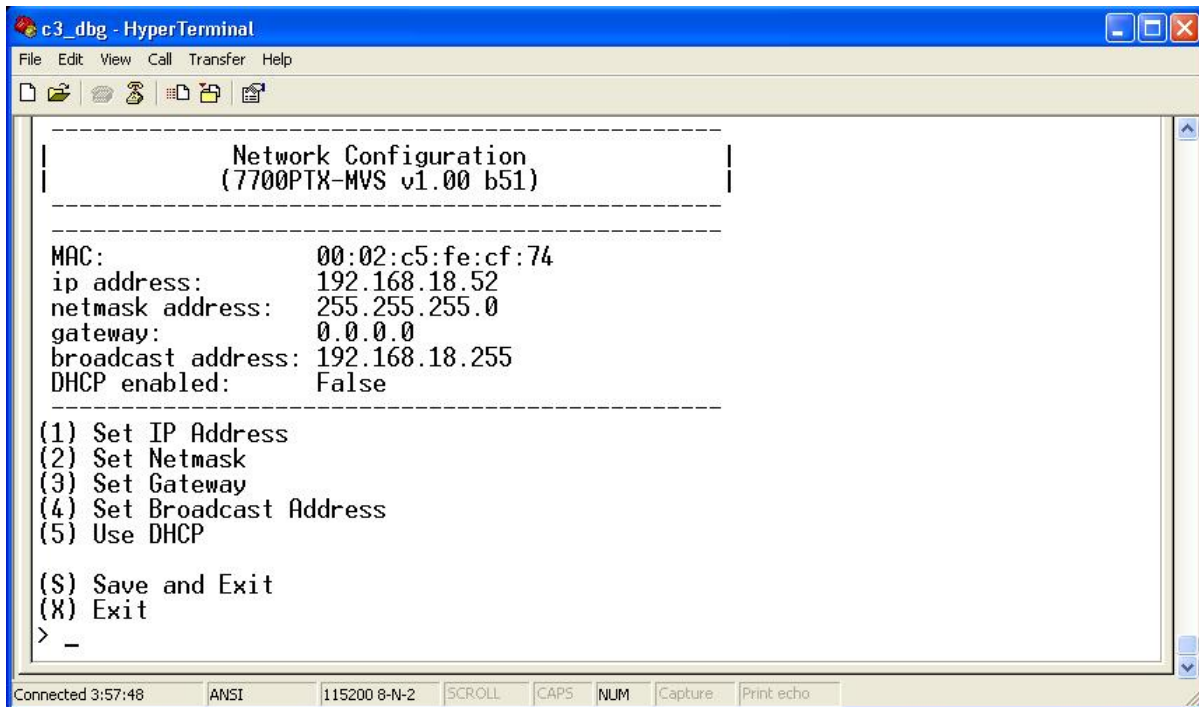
c3_dbg - HyperTerminal

File Edit View Call Transfer Help

| Network Configuration |
| (7700PTX-MVS v1.00 b51) |

MAC: 00:02:c5:fe:cf:74
ip address: 192.168.18.52
netmask address: 255.255.255.0
gateway: 0.0.0.0
broadcast address: 192.168.18.255
DHCP enabled: False

(1) Set IP Address
(2) Set Netmask
(3) Set Gateway
(4) Set Broadcast Address
(5) Use DHCP

(S) Save and Exit
(X) Exit
> _

Connected 3:57:48 | ANSI | 115200 8-N-2 | SCROLL | CAPS | NUM | Capture | Print echo